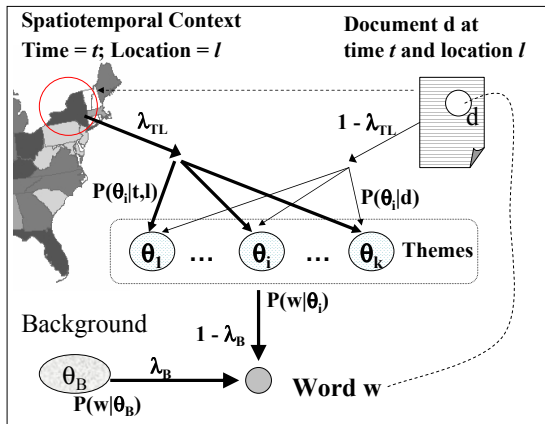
Spatiotemporal Context
Time = $t$; Location = $l$

Document d at time $t$ and location $l$

d

$\lambda_{TL}$

$1 - \lambda_{TL}$

$P(\theta_i|t,l)$

$P(\theta_i|d)$

$\theta_1$ … $\theta_i$ … $\theta_k$ Themes

$P(w|\theta_i)$

Background

$1 - \lambda_B$

$\theta_B$

$\lambda_B$

$P(w|\theta_B)$

Word w